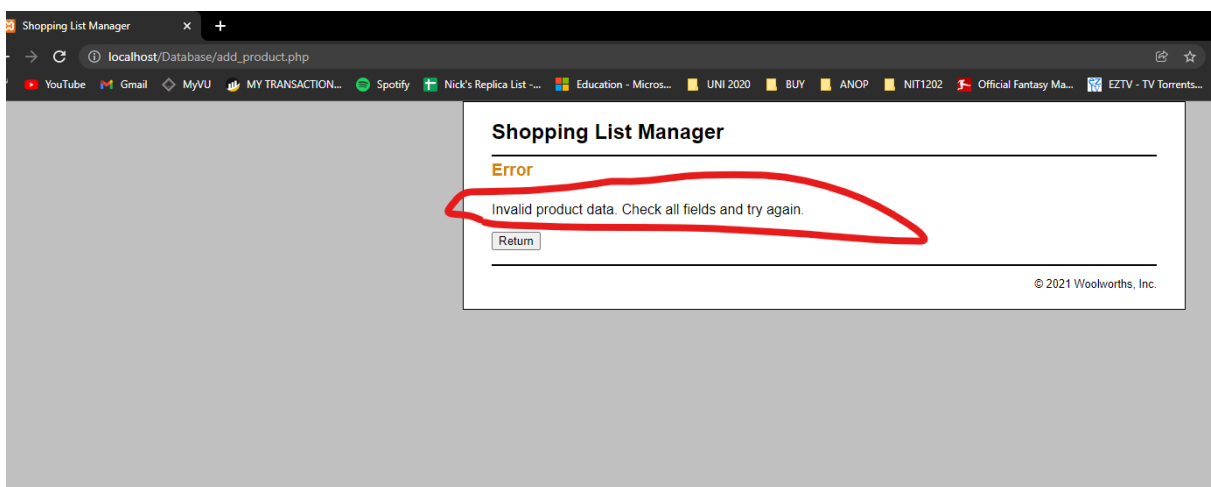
Shopping List Manager ×   +

localhost/Database/add_product.php

YouTube   Gmail   MyVU   MY TRANSACTION...   Spotify   Nick's Replica List -...   Education - Micros...   UNI 2020   BUY   ANOP   NIT1202   Official Fantasy Ma...   EZTV - TV Torrents...

Shopping List Manager

Error

Invalid product data. Check all fields and try again.

Return

© 2021 Woolworths, Inc.